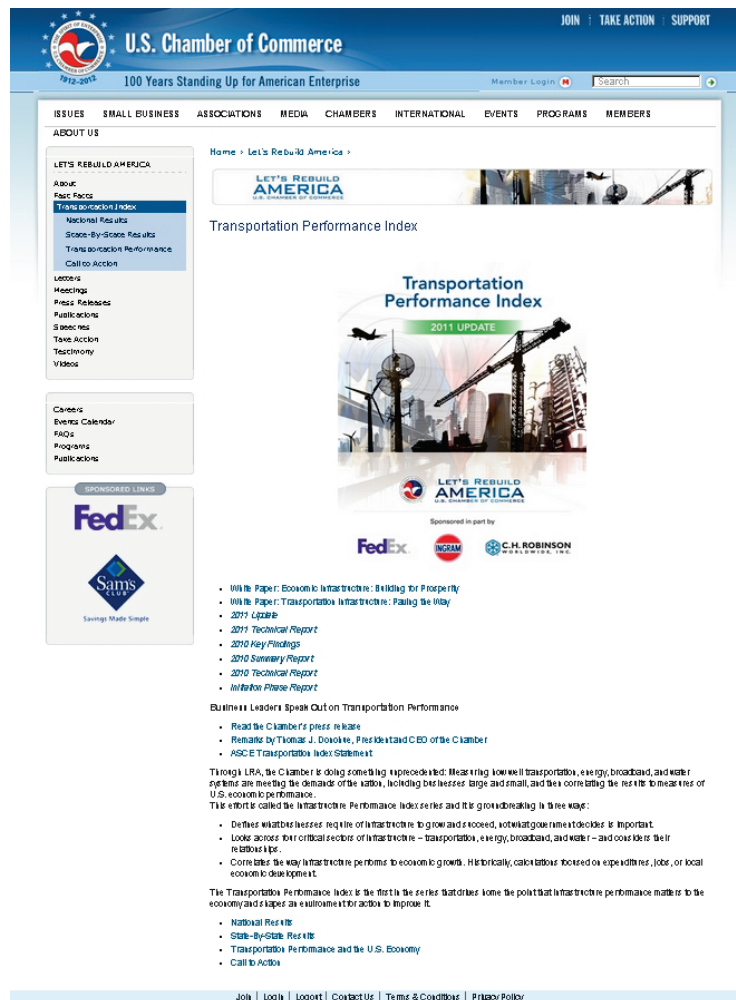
JOIN | TAKE ACTION | SUPPORT

U.S. Chamber of Commerce

1912–2012 100 Years Standing Up for American Enterprise

Member Login Search

ISSUES SMALL BUSINESS ASSOCIATIONS MEDIA CHAMBERS INTERNATIONAL EVENTS PROGRAMS MEMBERS ABOUT US

LET'S REBUILD AMERICA
About
Fast Facts
Transportation Index
National Results
State-By-State Results
Transportation Performance
Call to Action
Letters
Meetings
Press Releases
Publications
Speeches
Take Action
Testimony
Videos

Careers
Events Calendar
FAQs
Programs
Publications

SPONSORED LINKS
FedEx.
Sam's Club
Savings Made Simple

Home › Let's Rebuild America ›

LET'S REBUILD AMERICA U.S. CHAMBER OF COMMERCE

Transportation Performance Index

Transportation Performance Index
2011 UPDATE
LET'S REBUILD AMERICA U.S. CHAMBER OF COMMERCE
Sponsored in part by
FedEx. INGRAM C.H. ROBINSON WORLDWIDE, INC.

- White Paper: Economic Infrastructure: Building for Prosperity
- White Paper: Transportation Infrastructure: Paving the Way
- 2011 Update
- 2011 Technical Report
- 2010 Key Findings
- 2010 Summary Report
- 2010 Technical Report
- Initiation Phase Report

Business Leaders Speak Out on Transportation Performance

- Read the Chamber's press release
- Remarks by Thomas J. Donohue, President and CEO of the Chamber
- ASCE Transportation Index Statement

Through LRA, the Chamber is doing something unprecedented: Measuring how well transportation, energy, broadband, and water systems are meeting the demands of the nation, including businesses large and small, and then correlating the results to measures of U.S. economic performance.
This effort is called the Infrastructure Performance Index series and it is groundbreaking in three ways:

- Defines what businesses require of infrastructure to grow and succeed, not what government decides is important.
- Looks across four critical sectors of infrastructure – transportation, energy, broadband, and water – and considers their relationships.
- Correlates the way infrastructure performs to economic growth. Historically, calculations focused on expenditures, jobs, or local economic development.

The Transportation Performance Index is the first in the series that drives home the point that infrastructure performance matters to the economy and shapes an environment for action to improve it.

- National Results
- State-By-State Results
- Transportation Performance and the U.S. Economy
- Call to Action

Join | Login | Logout | Contact Us | Terms & Conditions | Privacy Policy